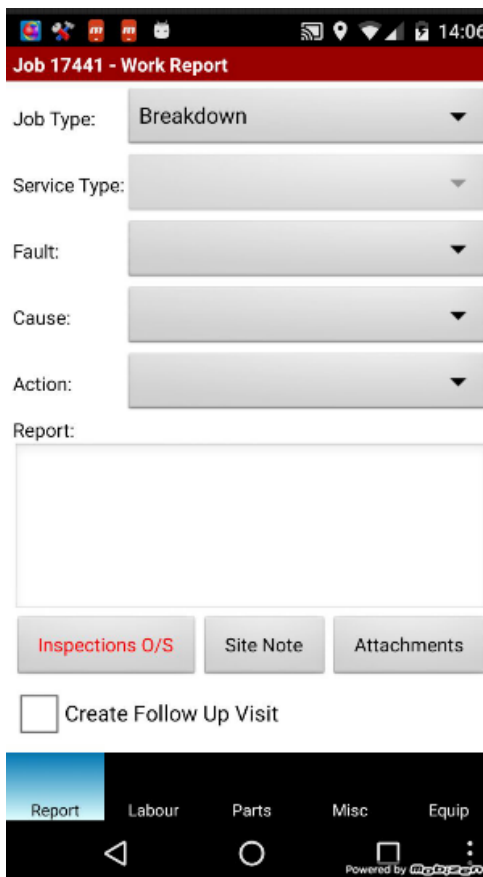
14:06

Job 17441 - Work Report

Job Type: Breakdown

Service Type:

Fault:

Cause:

Action:

Report:

Inspections O/S
Site Note
Attachments

Create Follow Up Visit

Report
Labour
Parts
Misc
Equip

Powered by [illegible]